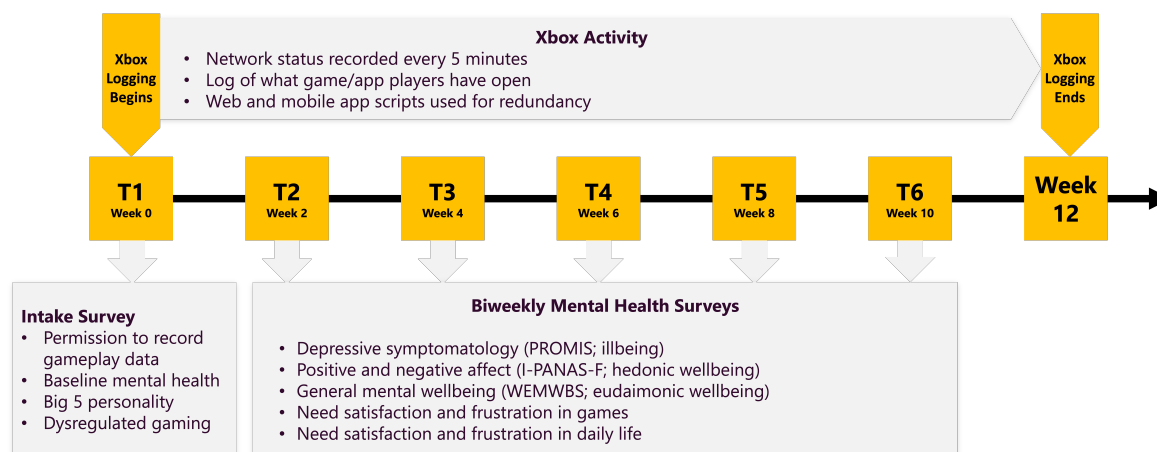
Xbox Logging Begins

Xbox Activity
• Network status recorded every 5 minutes
• Log of what game/app players have open
• Web and mobile app scripts used for redundancy

Xbox Logging Ends

T1
Week 0

T2
Week 2

T3
Week 4

T4
Week 6

T5
Week 8

T6
Week 10

Week 12

Intake Survey
• Permission to record gameplay data
• Baseline mental health
• Big 5 personality
• Dysregulated gaming

Biweekly Mental Health Surveys
• Depressive symptomatology (PROMIS; illbeing)
• Positive and negative affect (I-PANAS-F; hedonic wellbeing)
• General mental wellbeing (WEMWBS; eudaimonic wellbeing)
• Need satisfaction and frustration in games
• Need satisfaction and frustration in daily life